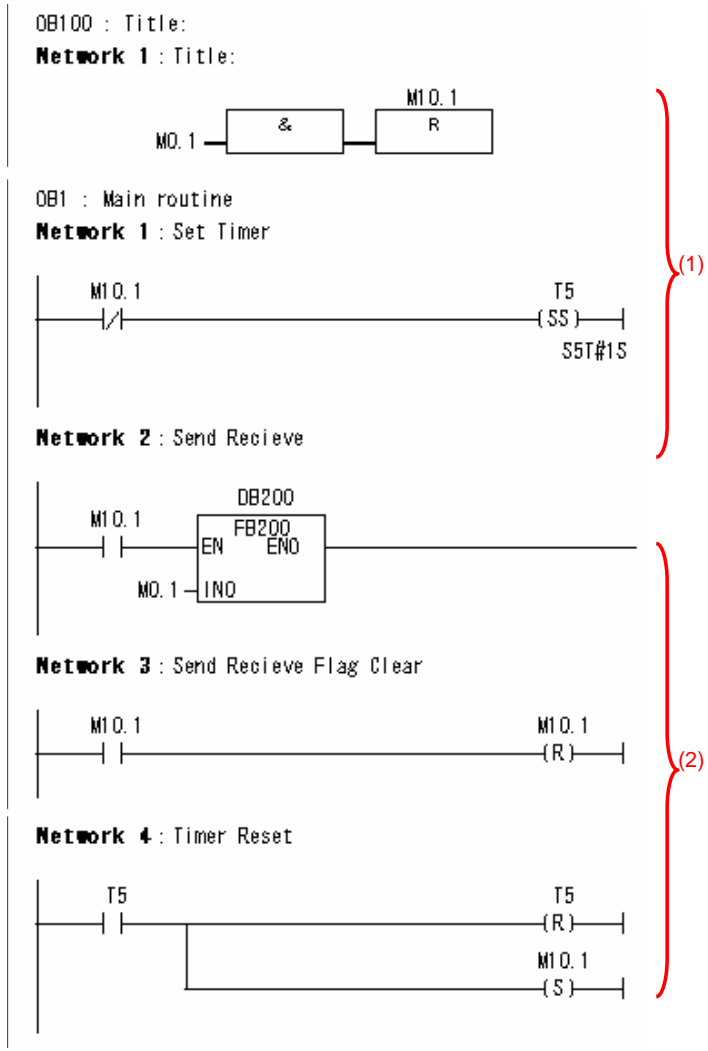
OB100 : Title:
**Network 1** : Title:

M10.1
M0.1 & R

OB1 : Main routine
**Network 1** : Set Timer

M10.1 T5
(SS)
S5T#1S

(1)

**Network 2** : Send Recieve

DB200
M10.1 FB200
EN ENO
M0.1 INO

**Network 3** : Send Recieve Flag Clear

M10.1 M10.1
(R)

(2)

**Network 4** : Timer Reset

T5 T5
(R)
M10.1
(S)